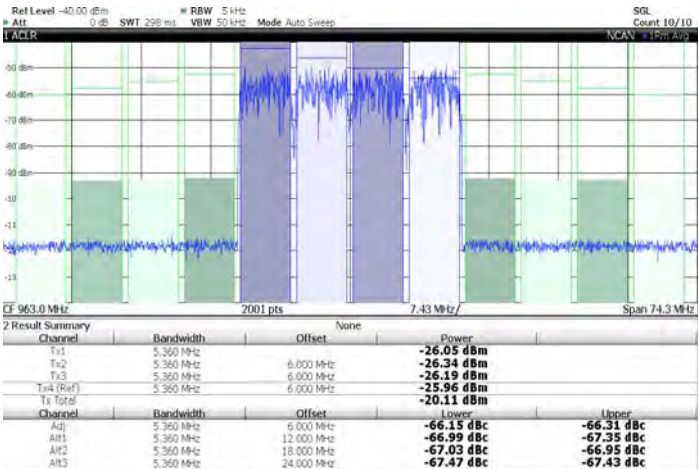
Ref Level -40.00 dBm
Att 0 dB SWT 298 ms
RBW 5 kHz
VBW 50 kHz Mode Auto Sweep
SGL
Count 10/10
1 ACLR
NCAN 1Rm Avg

-50 dBm
-60 dBm
-70 dBm
-80 dBm
-90 dBm
-10
-11
-12
-13

CF 963.0 MHz
2001 pts
7.43 MHz/
Span 74.3 MHz

2 Result Summary
None

| Channel | Bandwidth | Offset | Power |
|---|---|---|---|
| Tx1 | 5.360 MHz | | -26.05 dBm |
| Tx2 | 5.360 MHz | 6.000 MHz | -26.34 dBm |
| Tx3 | 5.360 MHz | 6.000 MHz | -26.19 dBm |
| Tx4 (Ref) | 5.360 MHz | 6.000 MHz | -25.96 dBm |
| Tx Total | | | -20.11 dBm |

| Channel | Bandwidth | Offset | Lower | Upper |
|---|---|---|---|---|
| Adj | 5.360 MHz | 6.000 MHz | -66.15 dBc | -66.31 dBc |
| Alt1 | 5.360 MHz | 12.000 MHz | -66.99 dBc | -67.35 dBc |
| Alt2 | 5.360 MHz | 18.000 MHz | -67.03 dBc | -66.95 dBc |
| Alt3 | 5.360 MHz | 24.000 MHz | -67.47 dBc | -67.43 dBc |